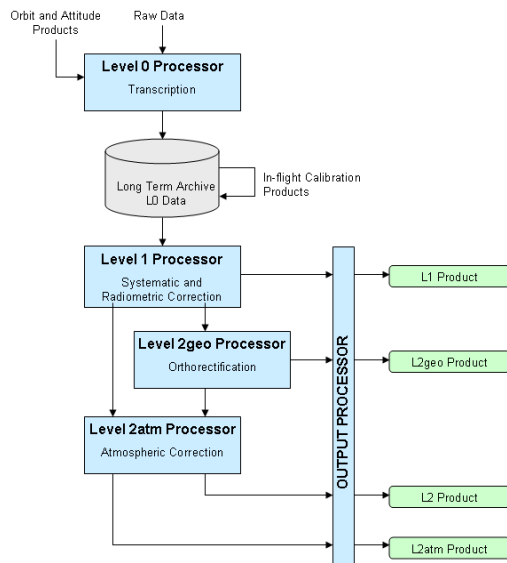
Orbit and Attitude Products

Raw Data

Level 0 Processor
Transcription

Long Term Archive
L0 Data

In-flight Calibration Products

Level 1 Processor
Systematic and Radiometric Correction

Level 2geo Processor
Orthorectification

Level 2atm Processor
Atmospheric Correction

OUTPUT PROCESSOR

L1 Product

L2geo Product

L2 Product

L2atm Product